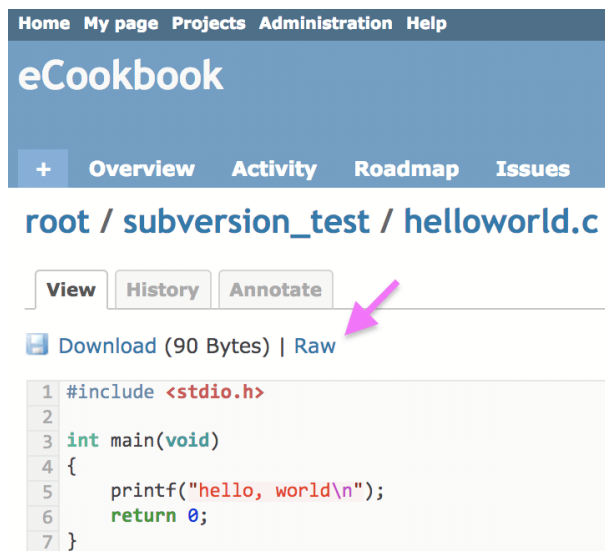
Home My page Projects Administration Help

eCookbook

+ Overview Activity Roadmap Issues

root / subversion_test / helloworld.c

View History Annotate

Download (90 Bytes) | Raw

1 #include <stdio.h>
2
3 int main(void)
4 {
5     printf("hello, world\n");
6     return 0;
7 }